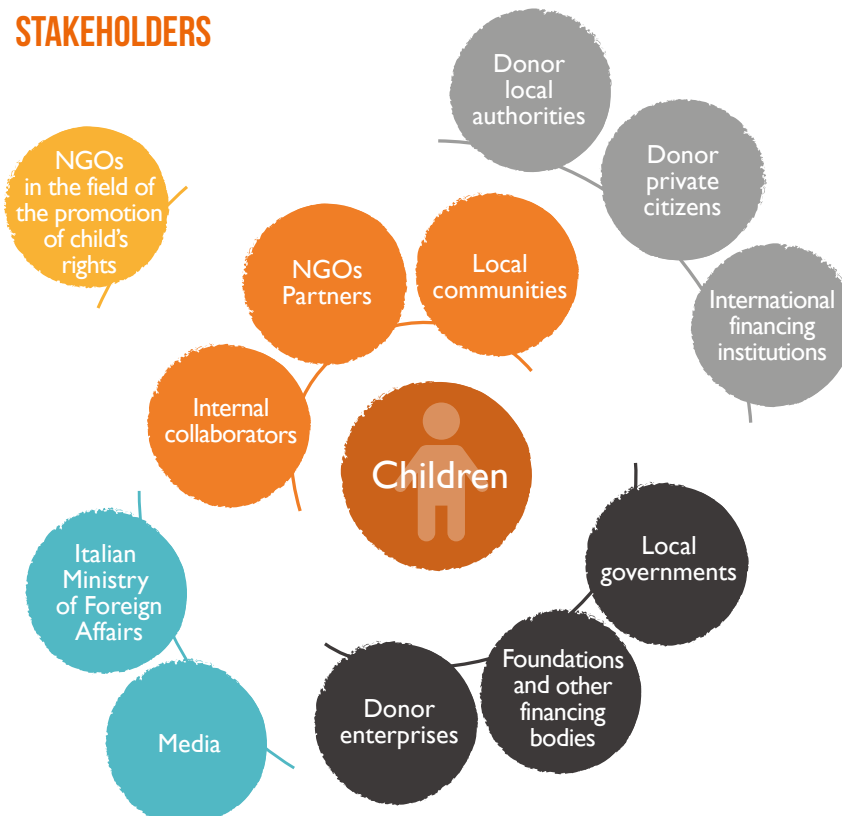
STAKEHOLDERS

Donor local authorities

Donor private citizens

International financing institutions

NGOs in the field of the promotion of child's rights

NGOs Partners

Local communities

Internal collaborators

Children

Local governments

Italian Ministry of Foreign Affairs

Foundations and other financing bodies

Donor enterprises

Media